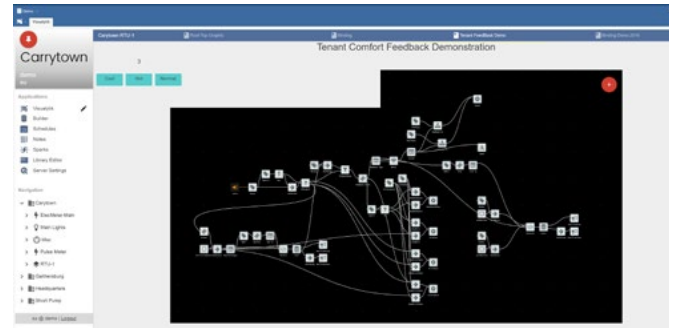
Carrytown

Tenant Comfort Feedback Demonstration

Cool

Hot

Normal

Applications

Visualize

Builder

Schedules

Notes

Sparks

Library Editor

Server Settings

Navigation

Carrytown

Elec Meter-Main

Main Lights

Hike

Pulse Meter

RTU-1

Gettysburg

Headquarters

Short Pump

Carrytown RTU-1

Tenant Feedback Demo